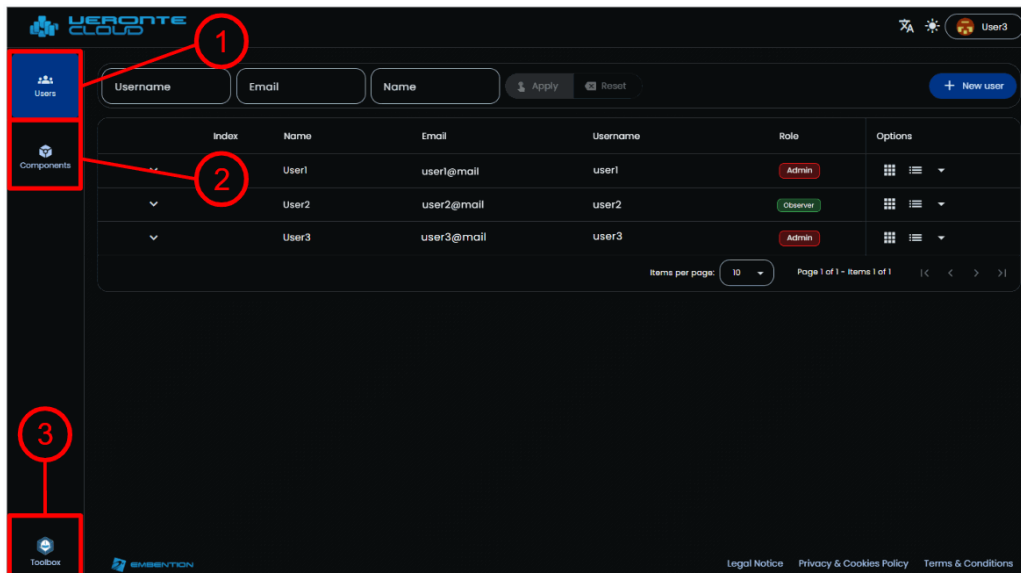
VERONTE CLOUD

User3

Users

Components

Toolbox

1

2

3

Username

Email

Name

Apply

Reset

+ New user

| Index | Name | Email | Username | Role | Options |
|---|---|---|---|---|---|
| | User1 | user1@mail | user1 | Admin | |
| | User2 | user2@mail | user2 | Observer | |
| | User3 | user3@mail | user3 | Admin | |

Items per page: 10

Page 1 of 1 - Items 1 of 1

EMBENTION

Legal Notice

Privacy & Cookies Policy

Terms & Conditions